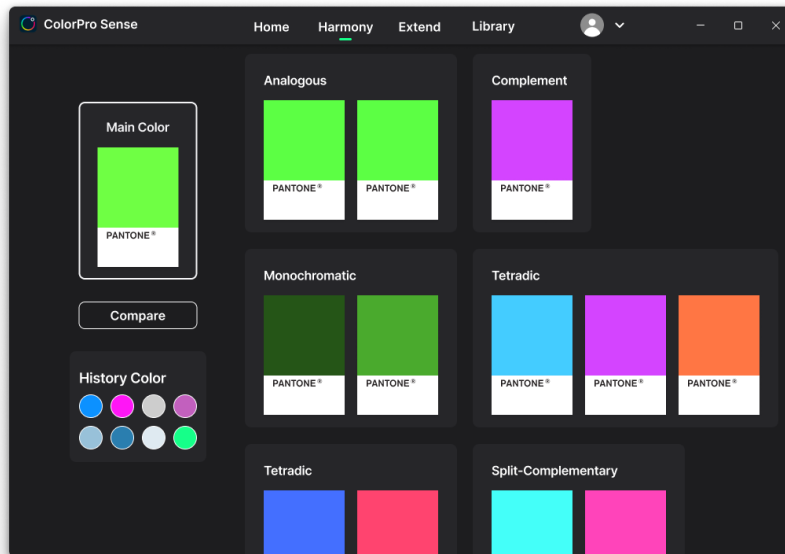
ColorPro Sense

Home Harmony Extend Library

Main Color

PANTONE®

Compare

History Color

Analogous

PANTONE®

PANTONE®

Complement

PANTONE®

Monochromatic

PANTONE®

PANTONE®

Tetradic

PANTONE®

PANTONE®

PANTONE®

Tetradic

Split-Complementary